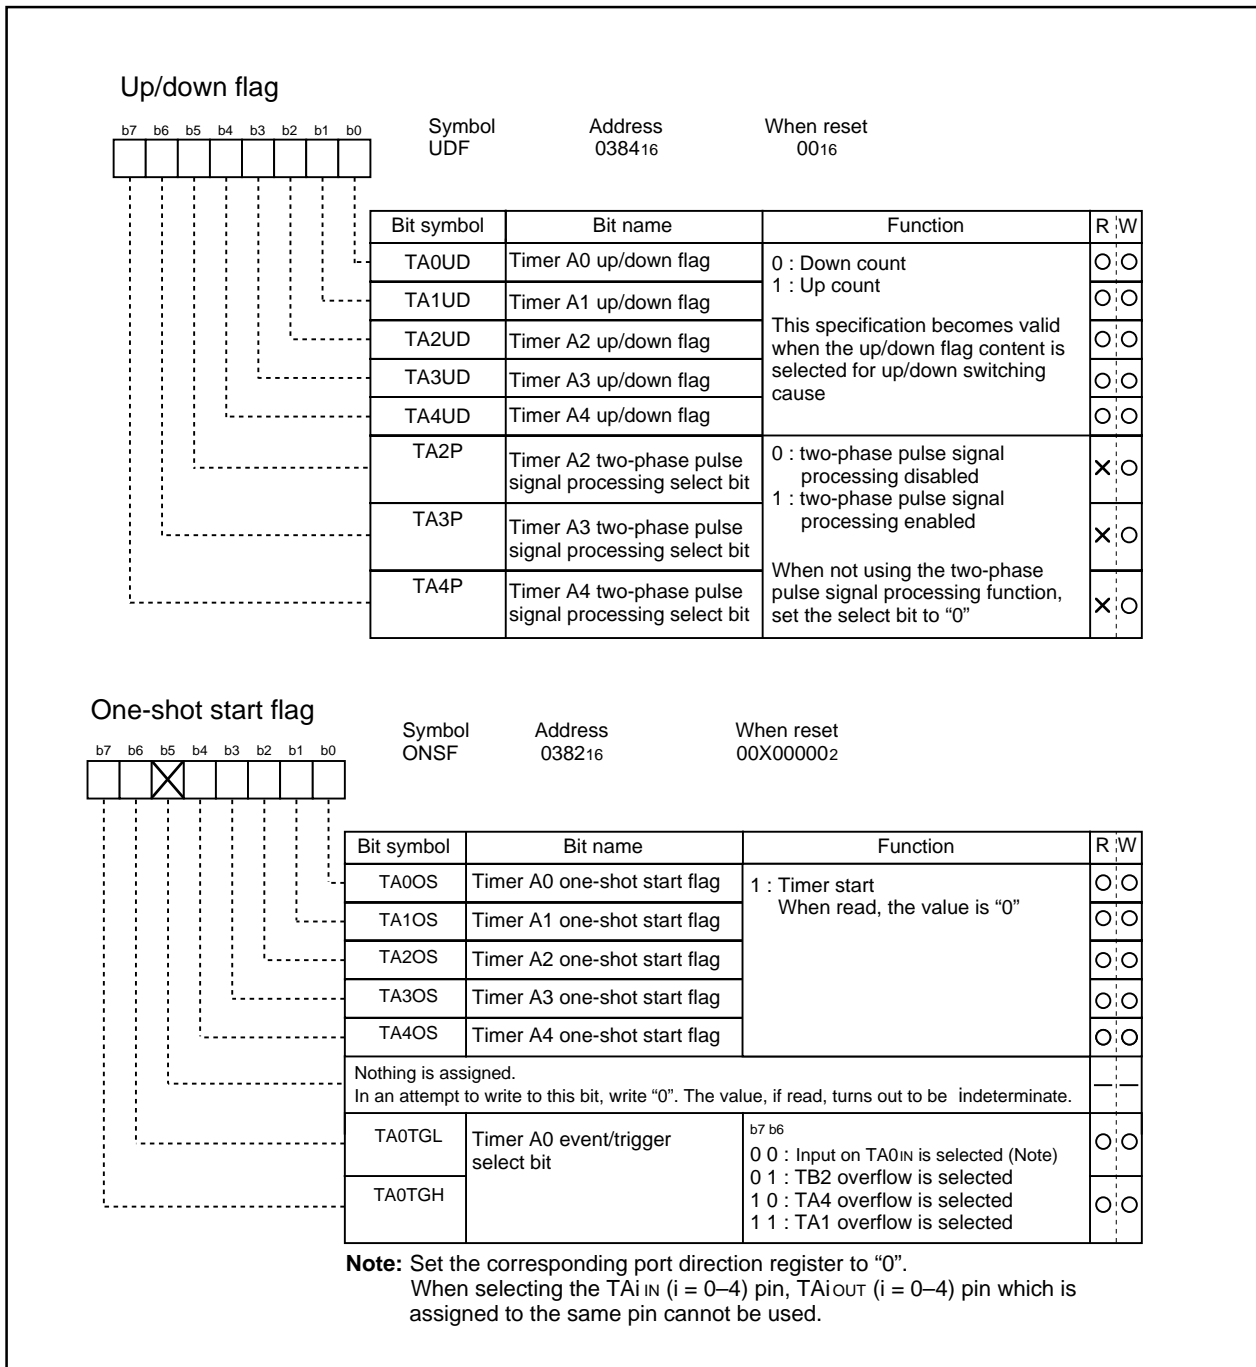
Up/down flag

b7 b6 b5 b4 b3 b2 b1 b0

Symbol UDF
Address $0384_{16}$
When reset $00_{16}$

| Bit symbol | Bit name | Function | R | W |
|---|---|---|---|---|
| TA0UD | Timer A0 up/down flag | 0 : Down count<br>1 : Up count<br>This specification becomes valid when the up/down flag content is selected for up/down switching cause | ○ | ○ |
| TA1UD | Timer A1 up/down flag | | ○ | ○ |
| TA2UD | Timer A2 up/down flag | | ○ | ○ |
| TA3UD | Timer A3 up/down flag | | ○ | ○ |
| TA4UD | Timer A4 up/down flag | | ○ | ○ |
| TA2P | Timer A2 two-phase pulse signal processing select bit | 0 : two-phase pulse signal processing disabled<br>1 : two-phase pulse signal processing enabled<br>When not using the two-phase pulse signal processing function, set the select bit to "0" | × | ○ |
| TA3P | Timer A3 two-phase pulse signal processing select bit | | × | ○ |
| TA4P | Timer A4 two-phase pulse signal processing select bit | | × | ○ |

One-shot start flag

b7 b6 b5 b4 b3 b2 b1 b0

Symbol ONSF
Address $0382_{16}$
When reset $00X00000_2$

| Bit symbol | Bit name | Function | R | W |
|---|---|---|---|---|
| TA0OS | Timer A0 one-shot start flag | 1 : Timer start<br>When read, the value is "0" | ○ | ○ |
| TA1OS | Timer A1 one-shot start flag | | ○ | ○ |
| TA2OS | Timer A2 one-shot start flag | | ○ | ○ |
| TA3OS | Timer A3 one-shot start flag | | ○ | ○ |
| TA4OS | Timer A4 one-shot start flag | | ○ | ○ |
| Nothing is assigned.<br>In an attempt to write to this bit, write "0". The value, if read, turns out to be indeterminate. | | | — | — |
| TA0TGL | Timer A0 event/trigger select bit | b7 b6<br>0 0 : Input on $TA0_{IN}$ is selected (Note)<br>0 1 : TB2 overflow is selected<br>1 0 : TA4 overflow is selected<br>1 1 : TA1 overflow is selected | ○ | ○ |
| TA0TGH | | | ○ | ○ |

Note: Set the corresponding port direction register to "0".
When selecting the $TAi_{IN}$ (i = 0–4) pin, $TAi_{OUT}$ (i = 0–4) pin which is assigned to the same pin cannot be used.